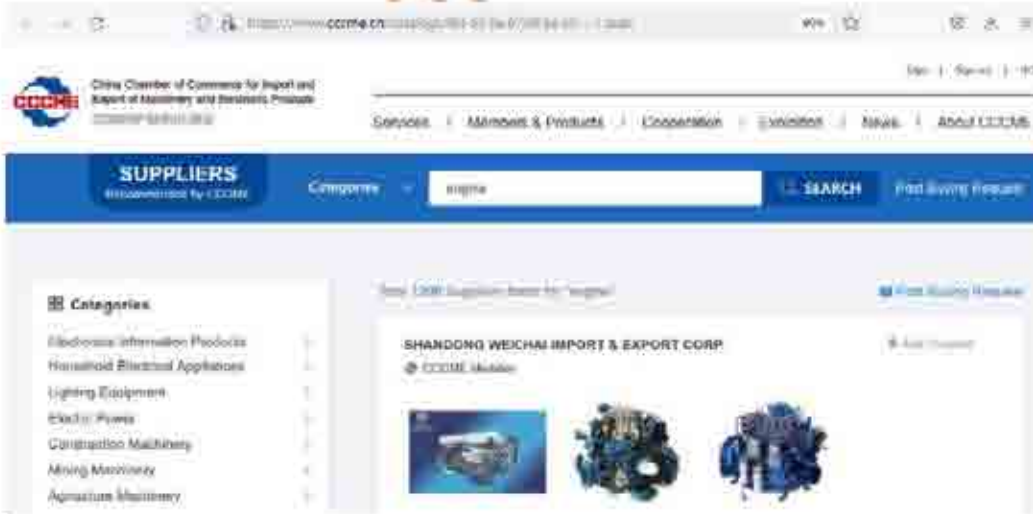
https://www.cccme.cn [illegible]

90%

China Chamber of Commerce for Import and Export of Machinery and Electronic Products

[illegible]

Sign | Sign up | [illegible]

Services | Members & Products | Cooperation | Exhibition | News | About CCCME

SUPPLIERS
Recommended by CCCME

Categories

engine

SEARCH

Post Buying Request

Categories

Electronic Information Products
Household Electrical Appliances
Lighting Equipment
Electric Power
Construction Machinery
Mining Machinery
Agriculture Machinery

Total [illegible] Suppliers found for "engine"

Post Buying Request

SHANDONG WEICHAI IMPORT & EXPORT CORP.

CCCME Member

Add Compare